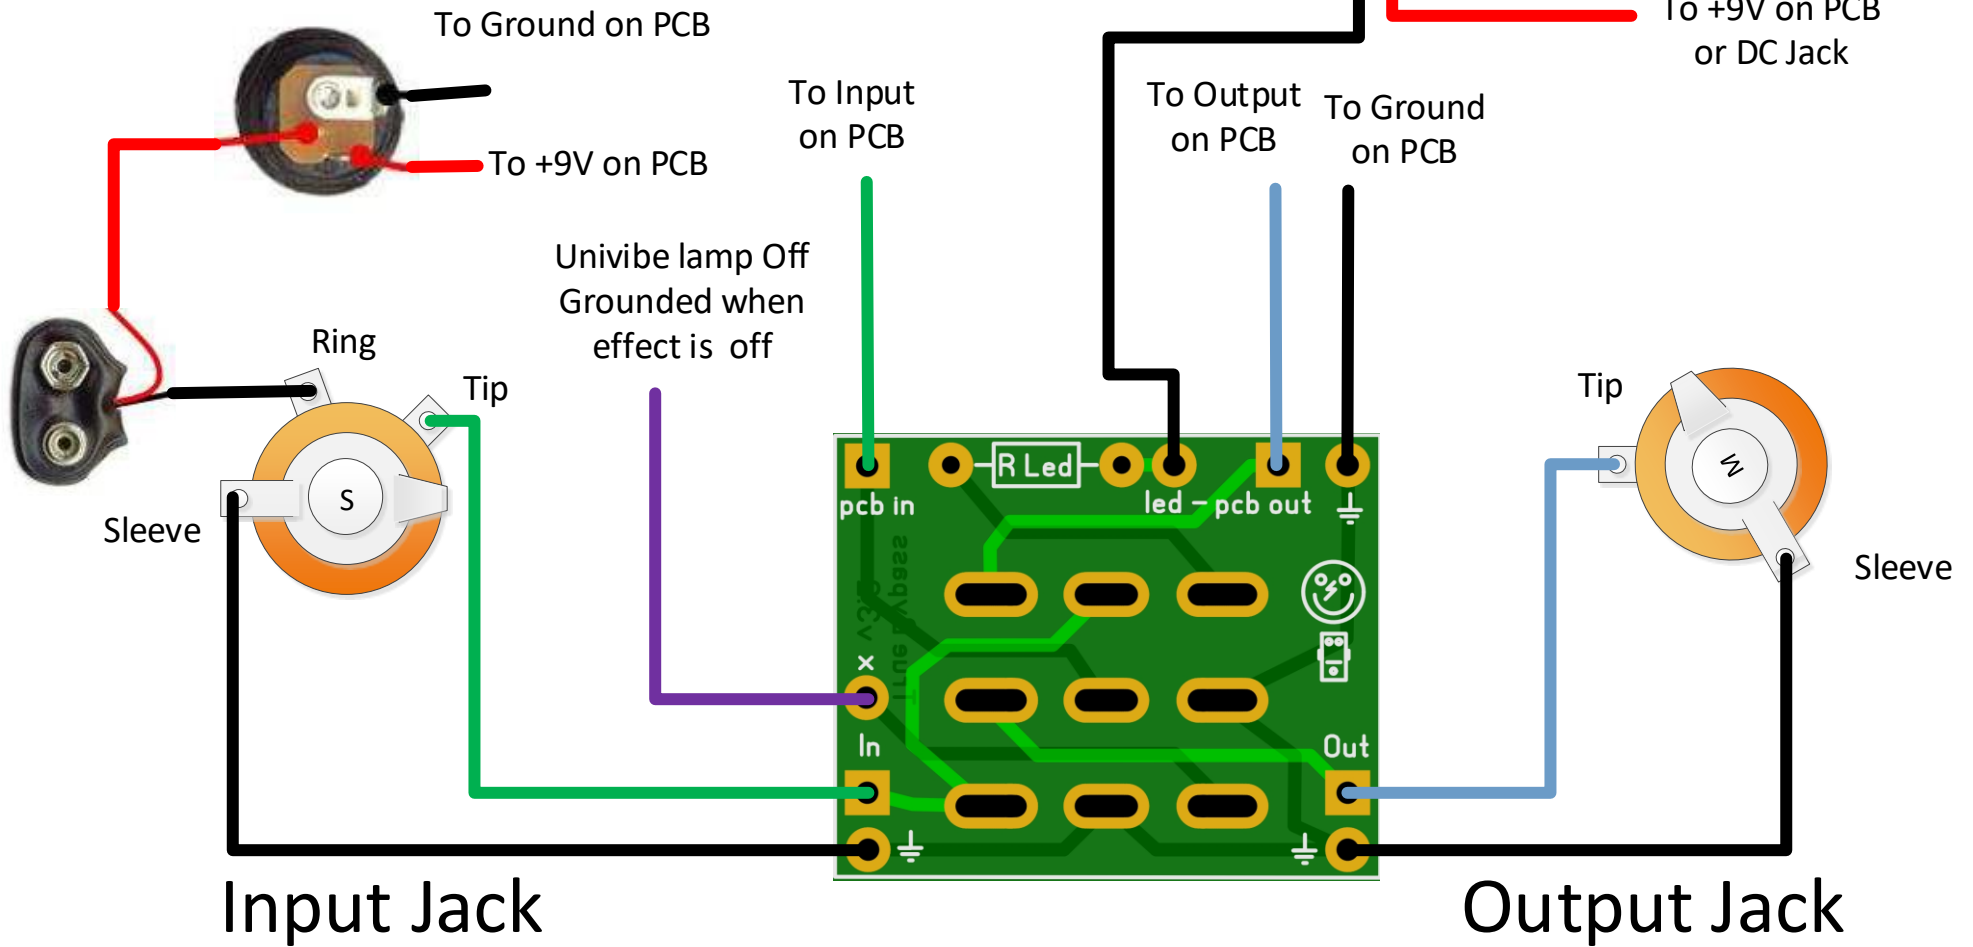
To Ground on PCB

To +9V on PCB

To Input on PCB

To Output on PCB

To Ground on PCB

To +9V on PCB or DC Jack

Univibe lamp Off Grounded when effect is off

Ring

Tip

S

Sleeve

R Led

pcb in

led – pcb out

x

In

Out

Tip

Sleeve

Input Jack

Output Jack